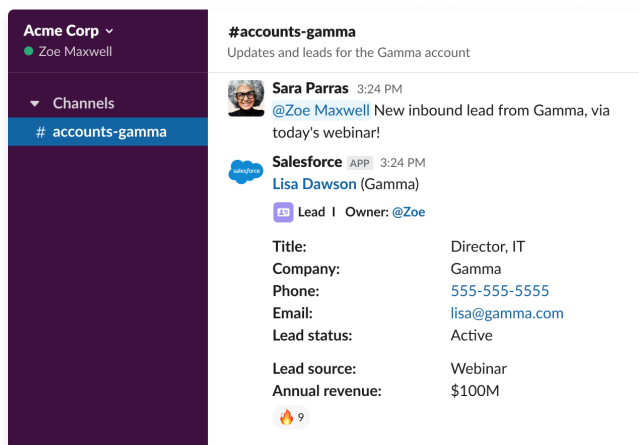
Acme Corp
Zoe Maxwell

Channels
# accounts-gamma

#accounts-gamma
Updates and leads for the Gamma account

Sara Parras 3:24 PM
@Zoe Maxwell New inbound lead from Gamma, via today's webinar!

salesforce
Salesforce APP 3:24 PM
Lisa Dawson (Gamma)

Lead | Owner: @Zoe

| | |
|---|---|
| Title: | Director, IT |
| Company: | Gamma |
| Phone: | 555-555-5555 |
| Email: | lisa@gamma.com |
| Lead status: | Active |
| Lead source: | Webinar |
| Annual revenue: | $100M |

🔥 9